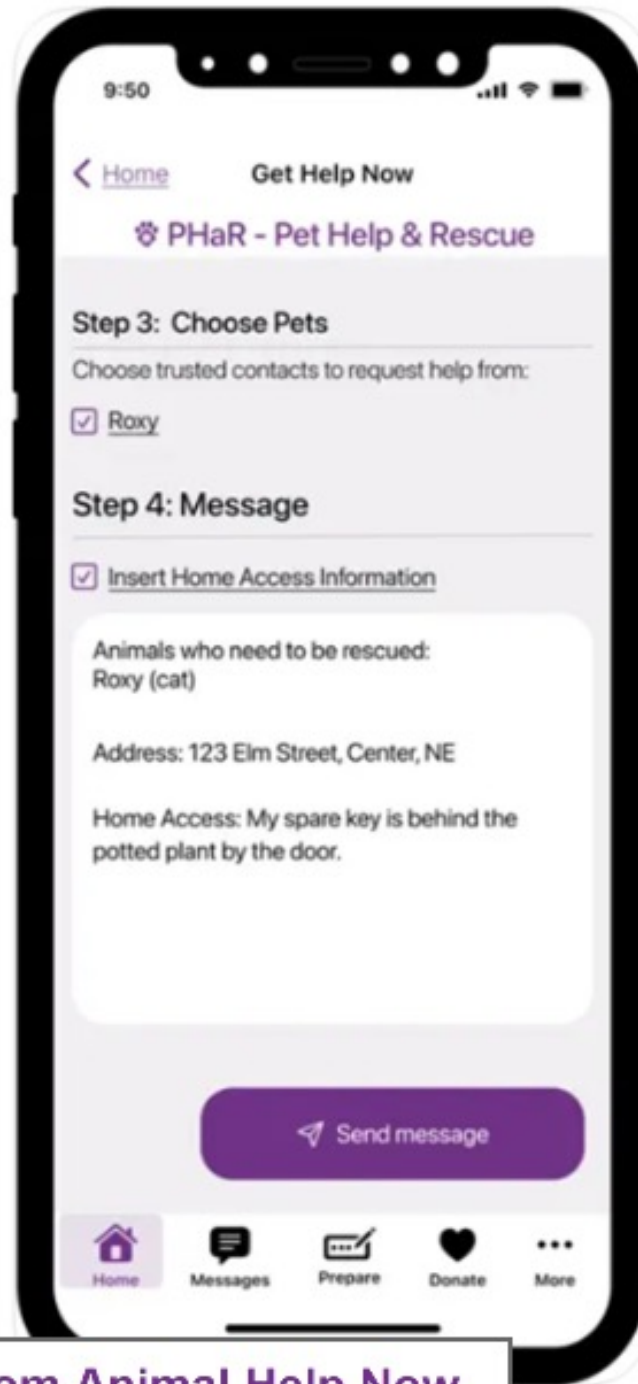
9:50

< Home Get Help Now

PHaR - Pet Help & Rescue

Step 3: Choose Pets

Choose trusted contacts to request help from:

☑ Roxy

Step 4: Message

☑ Insert Home Access Information

Animals who need to be rescued:
Roxy (cat)

Address: 123 Elm Street, Center, NE

Home Access: My spare key is behind the potted plant by the door.

Send message

Home Messages Prepare Donate More

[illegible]om Animal Help Now